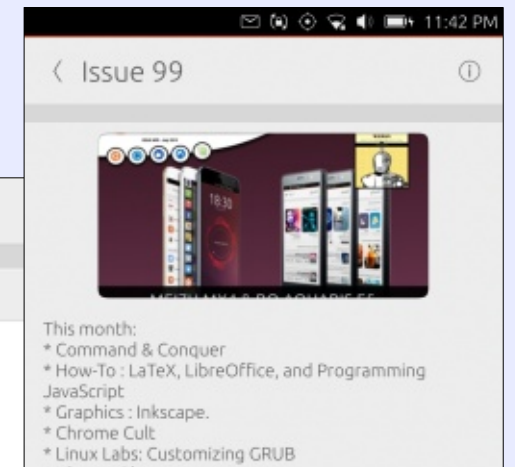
11:42 PM

〈 Issue 99

18:30

MEIZU MX4 & BQ AQUARIS E5

This month:
* Command & Conquer
* How-To : LaTeX, LibreOffice, and Programming JavaScript
* Graphics : Inkscape.
* Chrome Cult
* Linux Labs: Customizing GRUB